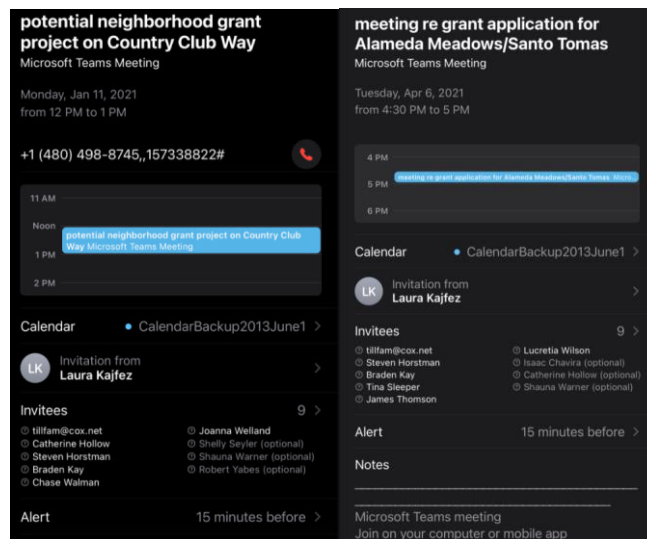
potential neighborhood grant project on Country Club Way
Microsoft Teams Meeting

Monday, Jan 11, 2021
from 12 PM to 1 PM

+1 (480) 498-8745,,157338822#

11 AM
Noon
1 PM
2 PM
potential neighborhood grant project on Country Club Way Microsoft Teams Meeting

Calendar
CalendarBackup2013June1

LK
Invitation from
Laura Kajfez

Invitees 9
tillfam@cox.net
Catherine Hollow
Steven Horstman
Braden Kay
Chase Walman
Joanna Welland
Shelly Seyler (optional)
Shauna Warner (optional)
Robert Yabes (optional)

Alert 15 minutes before

meeting re grant application for Alameda Meadows/Santo Tomas
Microsoft Teams Meeting

Tuesday, Apr 6, 2021
from 4:30 PM to 5 PM

4 PM
5 PM
6 PM
meeting re grant application for Alameda Meadows/Santo Tomas Micro

Calendar
CalendarBackup2013June1

LK
Invitation from
Laura Kajfez

Invitees 9
tillfam@cox.net
Steven Horstman
Braden Kay
Tina Sleeper
James Thomson
Lucretia Wilson
Isaac Chavira (optional)
Catherine Hollow (optional)
Shauna Warner (optional)

Alert 15 minutes before

Notes
________________________________________________
Microsoft Teams meeting
Join on your computer or mobile app